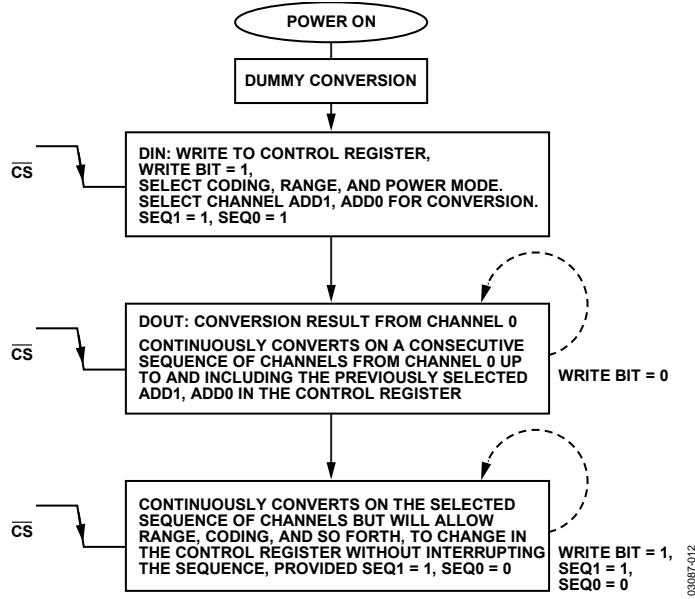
POWER ON

DUMMY CONVERSION

$\overline{CS}$

DIN: WRITE TO CONTROL REGISTER, WRITE BIT = 1, SELECT CODING, RANGE, AND POWER MODE. SELECT CHANNEL ADD1, ADD0 FOR CONVERSION. SEQ1 = 1, SEQ0 = 1

$\overline{CS}$

DOUT: CONVERSION RESULT FROM CHANNEL 0

CONTINUOUSLY CONVERTS ON A CONSECUTIVE SEQUENCE OF CHANNELS FROM CHANNEL 0 UP TO AND INCLUDING THE PREVIOUSLY SELECTED ADD1, ADD0 IN THE CONTROL REGISTER

WRITE BIT = 0

$\overline{CS}$

CONTINUOUSLY CONVERTS ON THE SELECTED SEQUENCE OF CHANNELS BUT WILL ALLOW RANGE, CODING, AND SO FORTH, TO CHANGE IN THE CONTROL REGISTER WITHOUT INTERRUPTING THE SEQUENCE, PROVIDED SEQ1 = 1, SEQ0 = 0

WRITE BIT = 1, SEQ1 = 1, SEQ0 = 0

03087-012